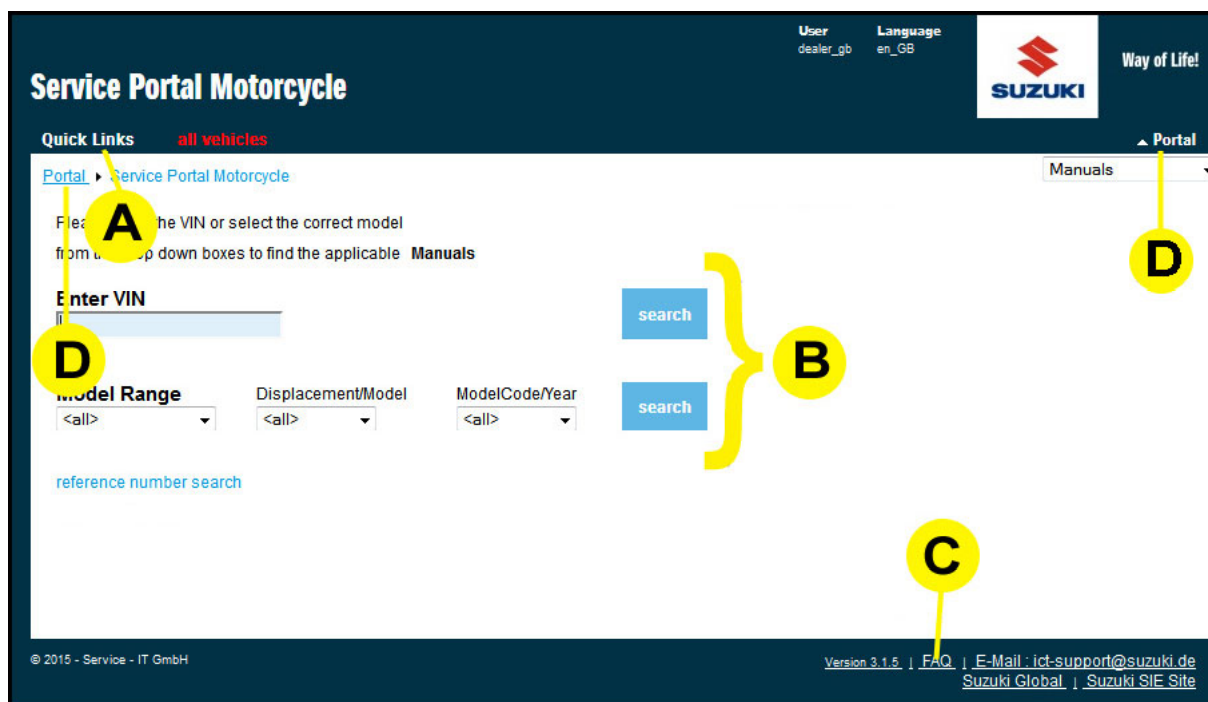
User
dealer_gb

Language
en_GB

SUZUKI

Way of Life!

Service Portal Motorcycle

Quick Links all vehicles

▲ Portal

Portal ▸ Service Portal Motorcycle

Manuals

A

D

Plea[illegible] the VIN or select the correct model from t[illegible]p down boxes to find the applicable **Manuals**

Enter VIN

search

D

B

Model Range
<all>

Displacement/Model
<all>

ModelCode/Year
<all>

search

reference number search

C

© 2015 - Service - IT GmbH

Version 3.1.5 | FAQ | E-Mail : ict-support@suzuki.de
Suzuki Global | Suzuki SIE Site